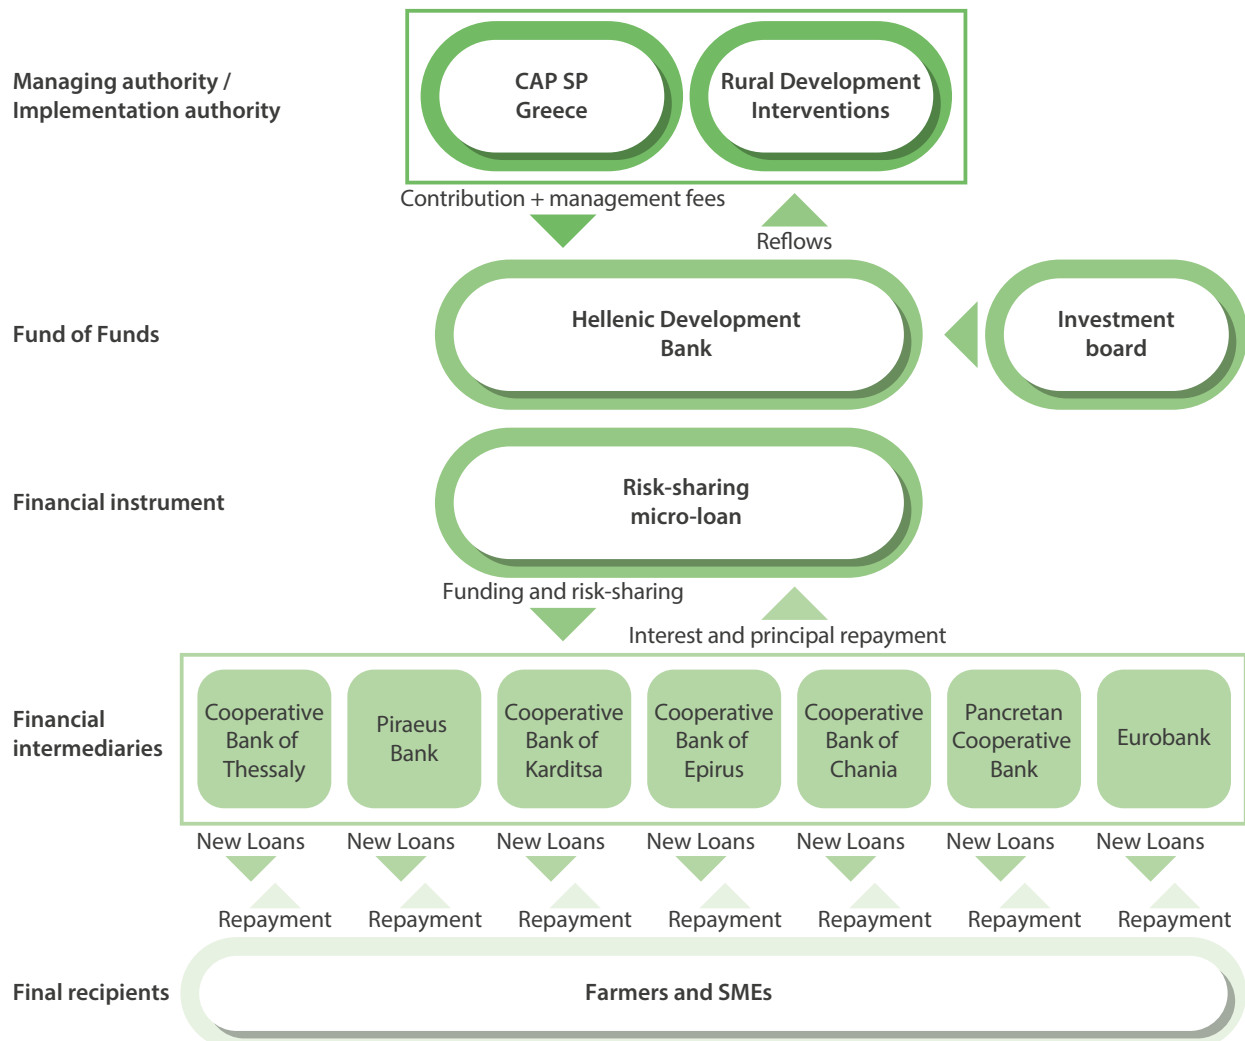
Managing authority / Implementation authority

CAP SP Greece

Rural Development Interventions

Contribution + management fees

Reflows

Fund of Funds

Hellenic Development Bank

Investment board

Financial instrument

Risk-sharing micro-loan

Funding and risk-sharing

Interest and principal repayment

Financial intermediaries

Cooperative Bank of Thessaly

Piraeus Bank

Cooperative Bank of Karditsa

Cooperative Bank of Epirus

Cooperative Bank of Chania

Pancretan Cooperative Bank

Eurobank

New Loans New Loans New Loans New Loans New Loans New Loans New Loans

Repayment Repayment Repayment Repayment Repayment Repayment Repayment

Final recipients

Farmers and SMEs